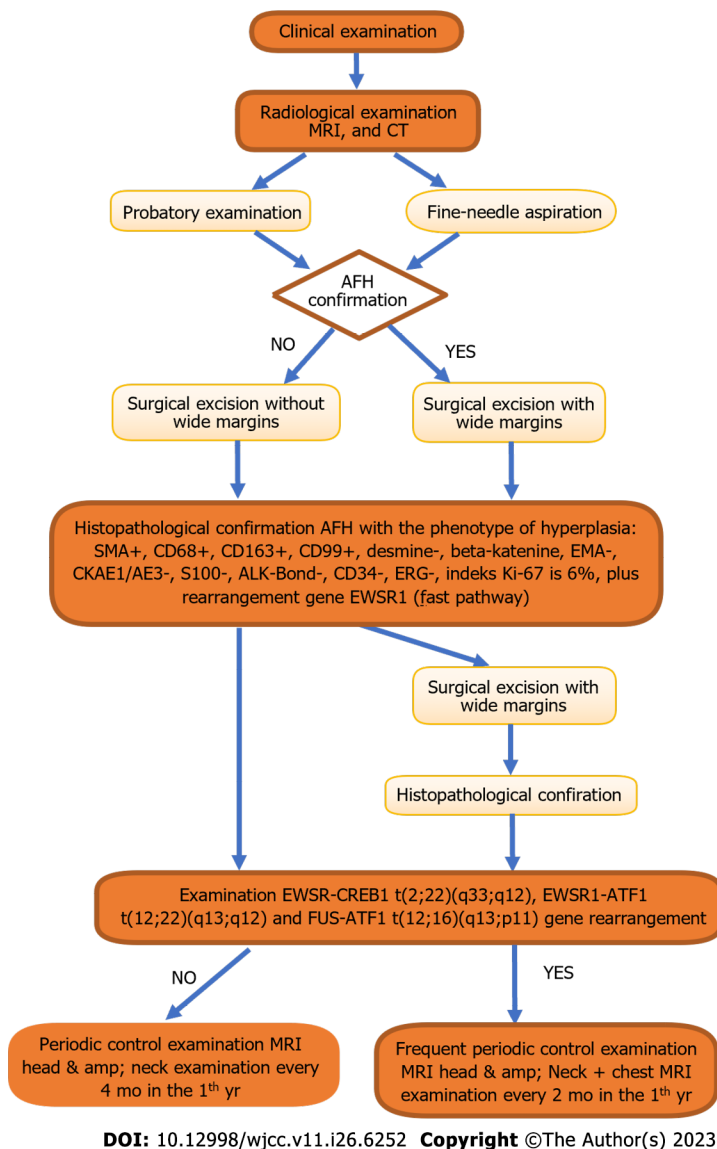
Clinical examination

Radiological examination MRI, and CT

Probatory examination

Fine-needle aspiration

AFH confirmation

NO

YES

Surgical excision without wide margins

Surgical excision with wide margins

Histopathological confirmation AFH with the phenotype of hyperplasia: SMA+, CD68+, CD163+, CD99+, desmine-, beta-katenine, EMA-, CKAE1/AE3-, S100-, ALK-Bond-, CD34-, ERG-, indeks Ki-67 is 6%, plus rearrangement gene EWSR1 (fast pathway)

Surgical excision with wide margins

Histopathological confiration

Examination EWSR-CREB1 t(2;22)(q33;q12), EWSR1-ATF1 t(12;22)(q13;q12) and FUS-ATF1 t(12;16)(q13;p11) gene rearrangement

NO

YES

Periodic control examination MRI head & amp; neck examination every 4 mo in the 1$^{th}$ yr

Frequent periodic control examination MRI head & amp; Neck + chest MRI examination every 2 mo in the 1$^{th}$ yr

DOI: 10.12998/wjcc.v11.i26.6252 Copyright ©The Author(s) 2023.